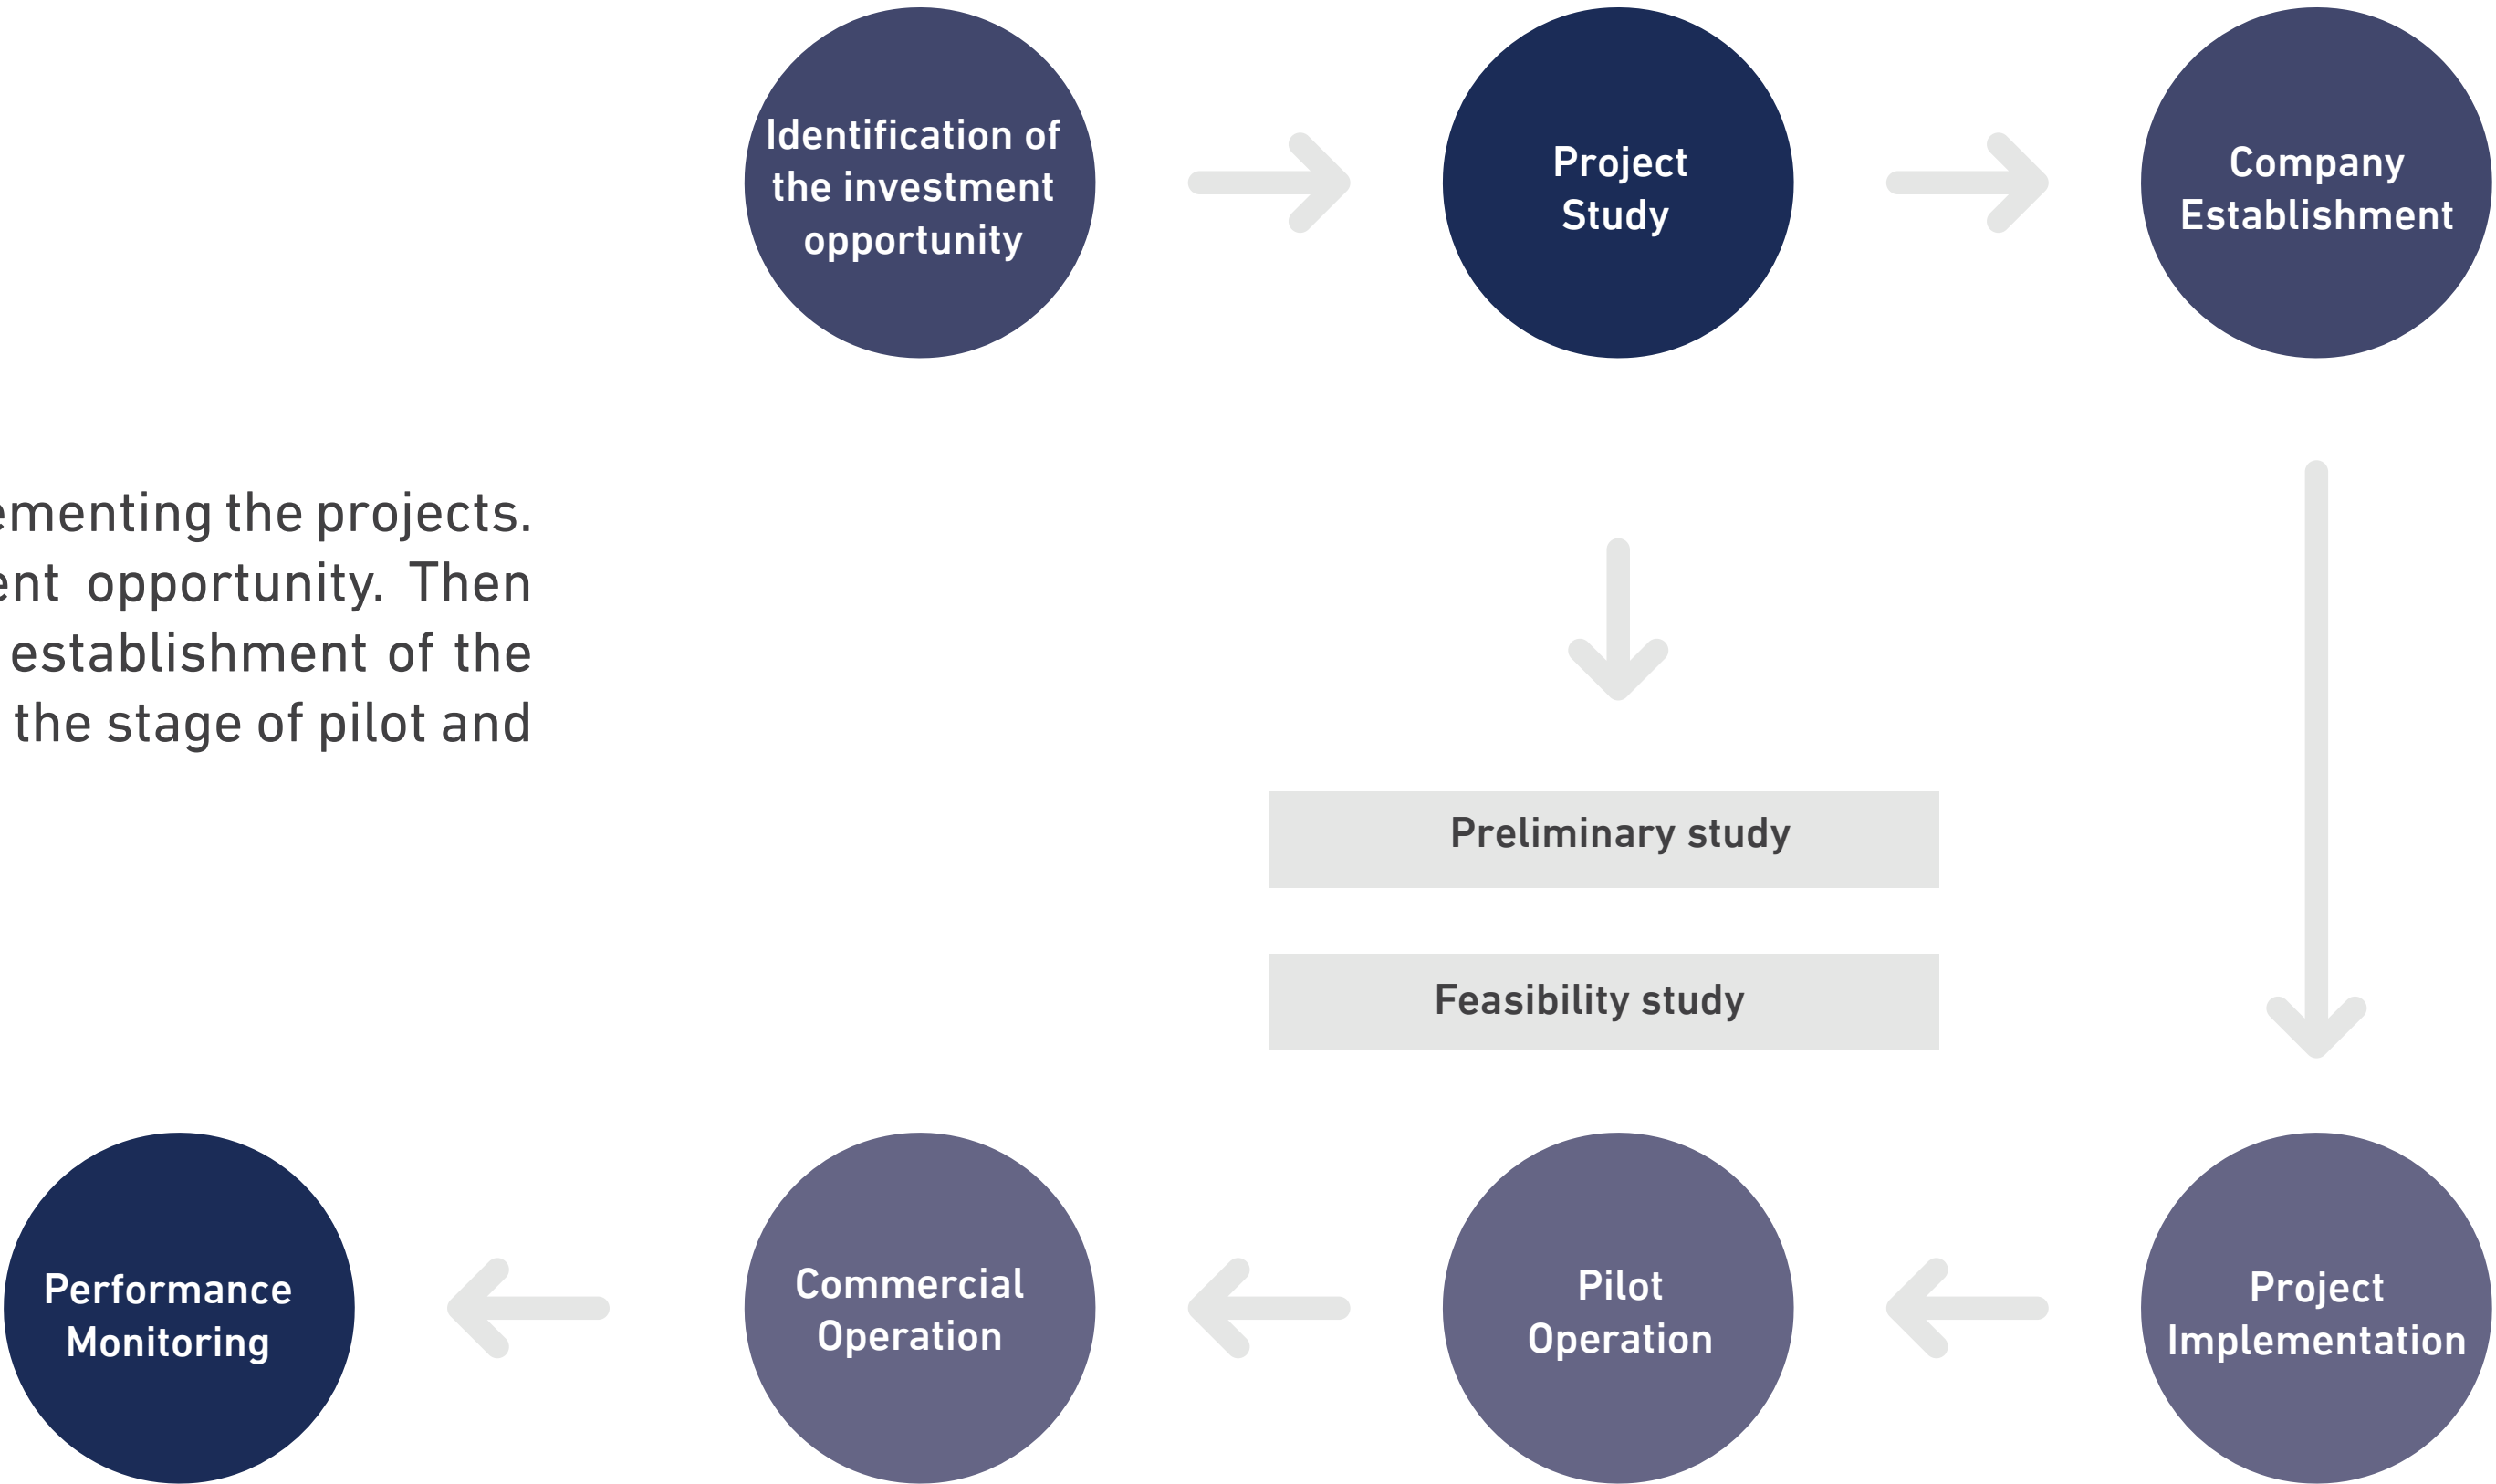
Identification of the investment opportunity

Project Study

Company Establishment

ementing the projects. ent opportunity. Then establishment of the the stage of pilot and

Preliminary study

Feasibility study

Performance Monitoring

Commercial Operation

Pilot Operation

Project Implementation